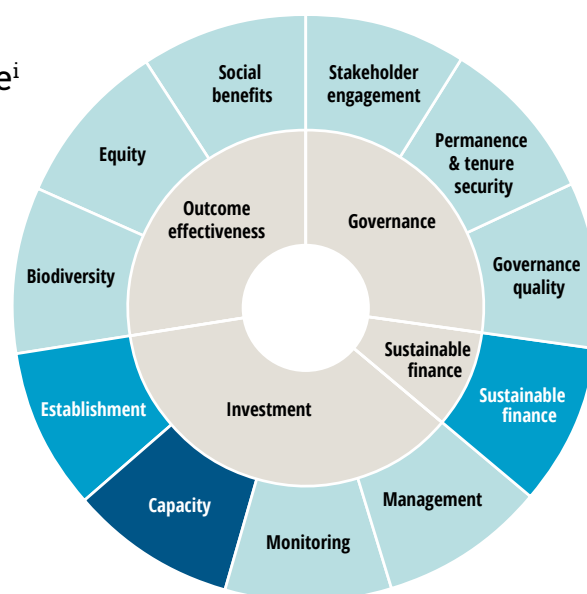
e$^{i}$

Social benefits

Stakeholder engagement

Permanence & tenure security

Equity

Outcome effectiveness

Governance

Governance quality

Biodiversity

Sustainable finance

Establishment

Investment

Sustainable finance

Capacity

Management

Monitoring